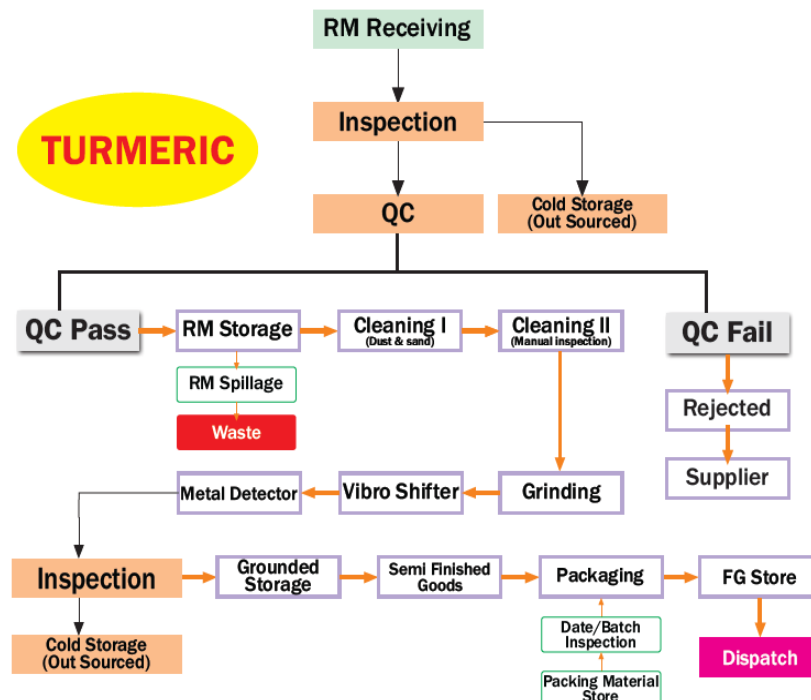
RM Receiving

TURMERIC

Inspection

QC

Cold Storage (Out Sourced)

QC Pass

RM Storage

Cleaning I (Dust & sand)

Cleaning II (Manual inspection)

QC Fail

RM Spillage

Waste

Rejected

Supplier

Metal Detector

Vibro Shifter

Grinding

Inspection

Grounded Storage

Semi Finished Goods

Packaging

FG Store

Cold Storage (Out Sourced)

Date/Batch Inspection

Dispatch

Packing Material Store